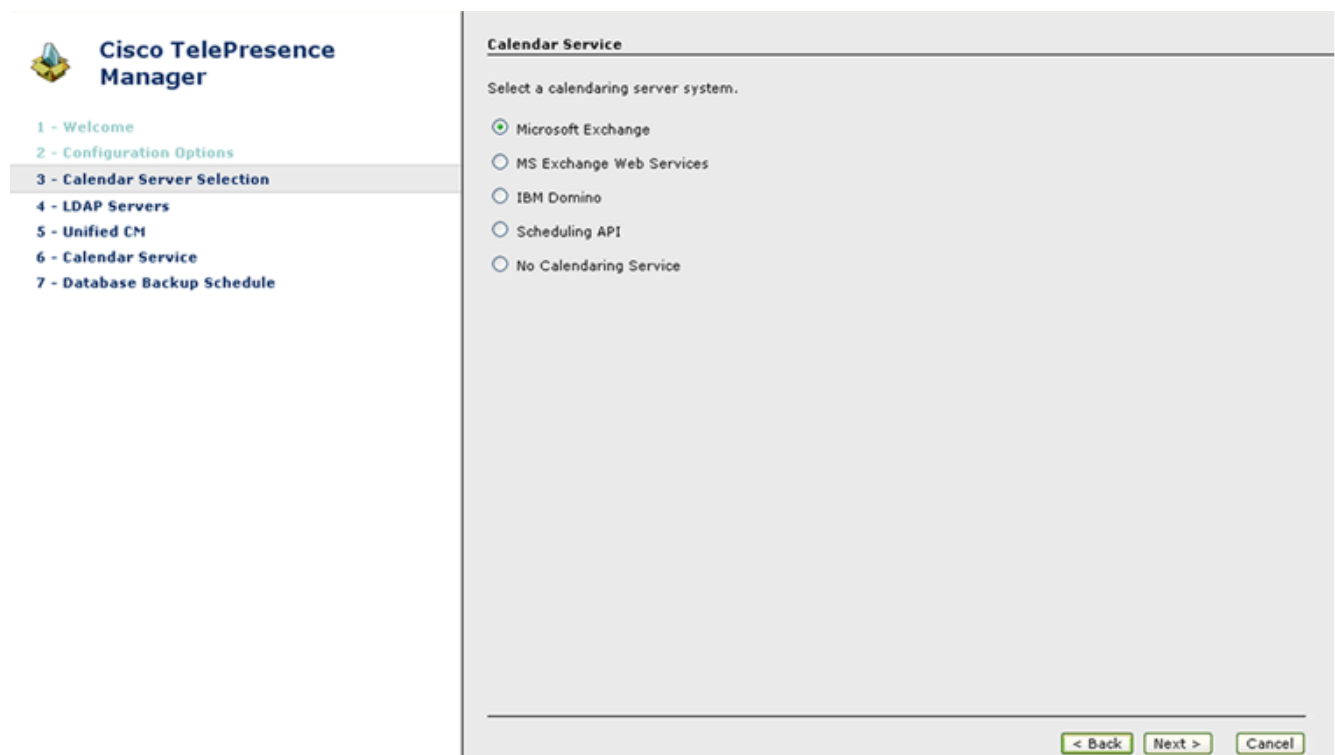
Cisco TelePresence Manager

1 - Welcome
2 - Configuration Options
3 - Calendar Server Selection
4 - LDAP Servers
5 - Unified CM
6 - Calendar Service
7 - Database Backup Schedule

Calendar Service

Select a calendaring server system.

Microsoft Exchange

MS Exchange Web Services

IBM Domino

Scheduling API

No Calendaring Service

< Back | Next > | Cancel